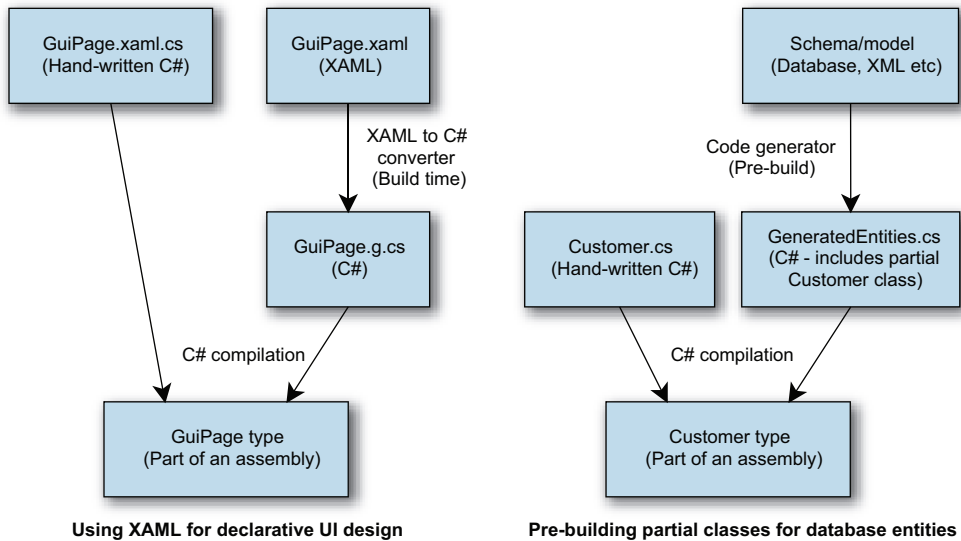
GuiPage.xaml.cs
(Hand-written C#)

GuiPage.xaml
(XAML)

XAML to C# converter
(Build time)

GuiPage.g.cs
(C#)

C# compilation

GuiPage type
(Part of an assembly)

Using XAML for declarative UI design

Schema/model
(Database, XML etc)

Code generator
(Pre-build)

Customer.cs
(Hand-written C#)

GeneratedEntities.cs
(C# - includes partial Customer class)

C# compilation

Customer type
(Part of an assembly)

Pre-building partial classes for database entities